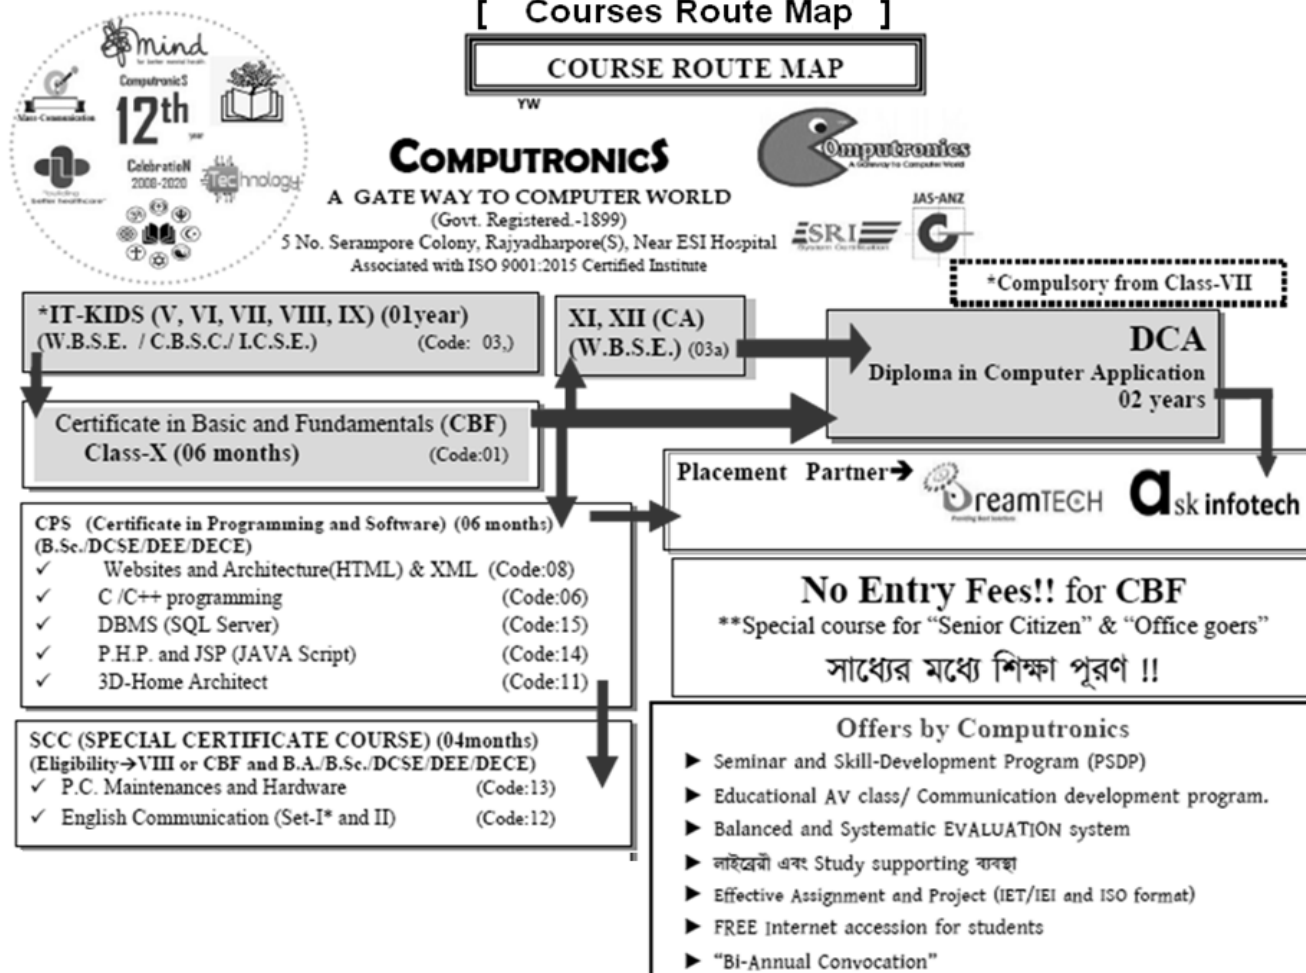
[ Courses Route Map ]

COURSE ROUTE MAP

mind

Mass Communication

Computronics

12th year

Celebration 2008-2020

Technology

COMPUTRONICS

A GATE WAY TO COMPUTER WORLD

(Govt. Registered.-1899)

5 No. Serampore Colony, Rajyadharpore(S), Near ESI Hospital

Associated with ISO 9001:2015 Certified Institute

Computronics

SRI

JAS-ANZ

*Compulsory from Class-VII

*IT-KIDS (V, VI, VII, VIII, IX) (01year)
(W.B.S.E. / C.B.S.C./ I.C.S.E.) (Code: 03,)

XI, XII (CA)
(W.B.S.E.) (03a)

DCA
Diploma in Computer Application
02 years

Certificate in Basic and Fundamentals (CBF)
Class-X (06 months) (Code:01)

Placement Partner→ DreamTECH ask infotech

CPS (Certificate in Programming and Software) (06 months)
(B.Sc./DCSE/DEE/DECE)
✓ Websites and Architecture(HTML) & XML (Code:08)
✓ C /C++ programming (Code:06)
✓ DBMS (SQL Server) (Code:15)
✓ P.H.P. and JSP (JAVA Script) (Code:14)
✓ 3D-Home Architect (Code:11)

No Entry Fees!! for CBF
**Special course for "Senior Citizen" & "Office goers"
সাধ্যের মধ্যে শিক্ষা পূরণ !!

SCC (SPECIAL CERTIFICATE COURSE) (04months)
(Eligibility→VIII or CBF and B.A./B.Sc./DCSE/DEE/DECE)
✓ P.C. Maintenances and Hardware (Code:13)
✓ English Communication (Set-I* and II) (Code:12)

Offers by Computronics
▶ Seminar and Skill-Development Program (PSDP)
▶ Educational AV class/ Communication development program.
▶ Balanced and Systematic EVALUATION system
▶ লাইব্রেরী এবং Study supporting ব্যবস্থা
▶ Effective Assignment and Project (IET/IEI and ISO format)
▶ FREE Internet accession for students
▶ "Bi-Annual Convocation"